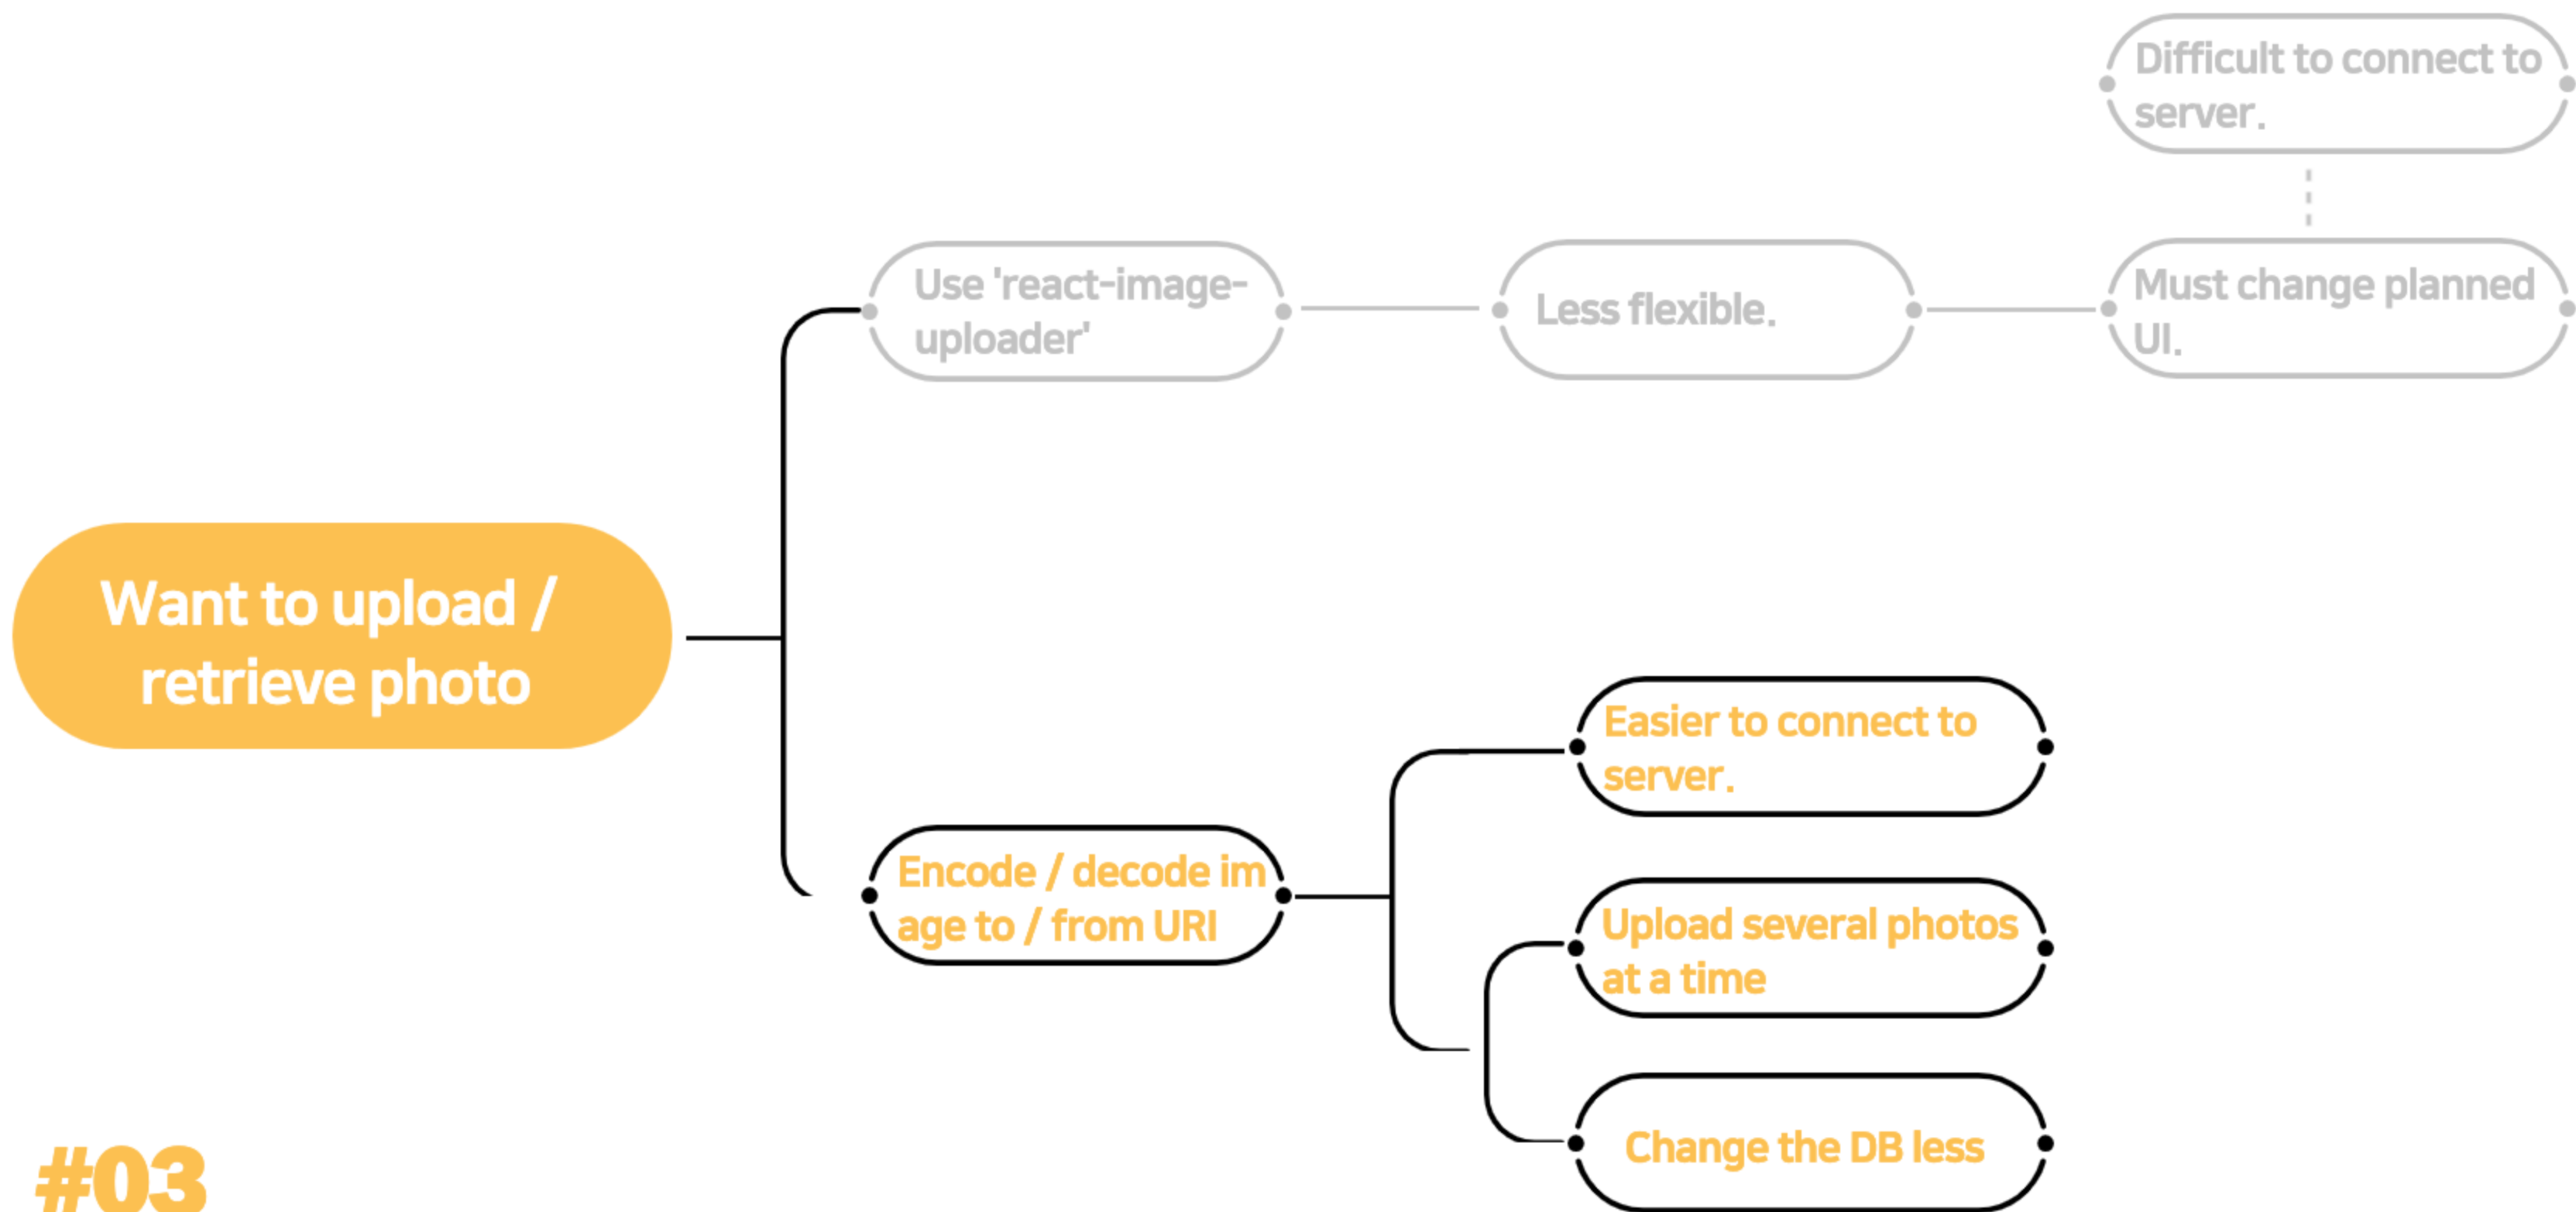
Difficult to connect to server.

Use 'react-image-uploader'

Less flexible.

Must change planned UI.

Want to upload / retrieve photo

Easier to connect to server.

Encode / decode image to / from URI

Upload several photos at a time

Change the DB less

#03